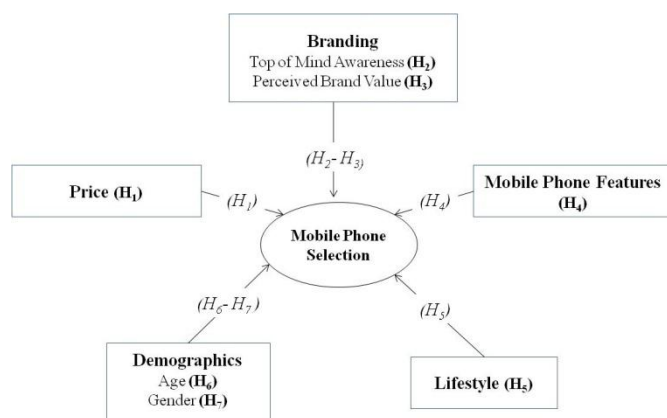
Branding
Top of Mind Awareness (H$_2$)
Perceived Brand Value (H$_3$)

(H$_2$- H$_3$)

Price (H$_1$)

(H$_1$)

(H$_4$)

Mobile Phone Features (H$_4$)

Mobile Phone Selection

(H$_6$- H$_7$)

(H$_5$)

Demographics
Age (H$_6$)
Gender (H$_7$)

Lifestyle (H$_5$)